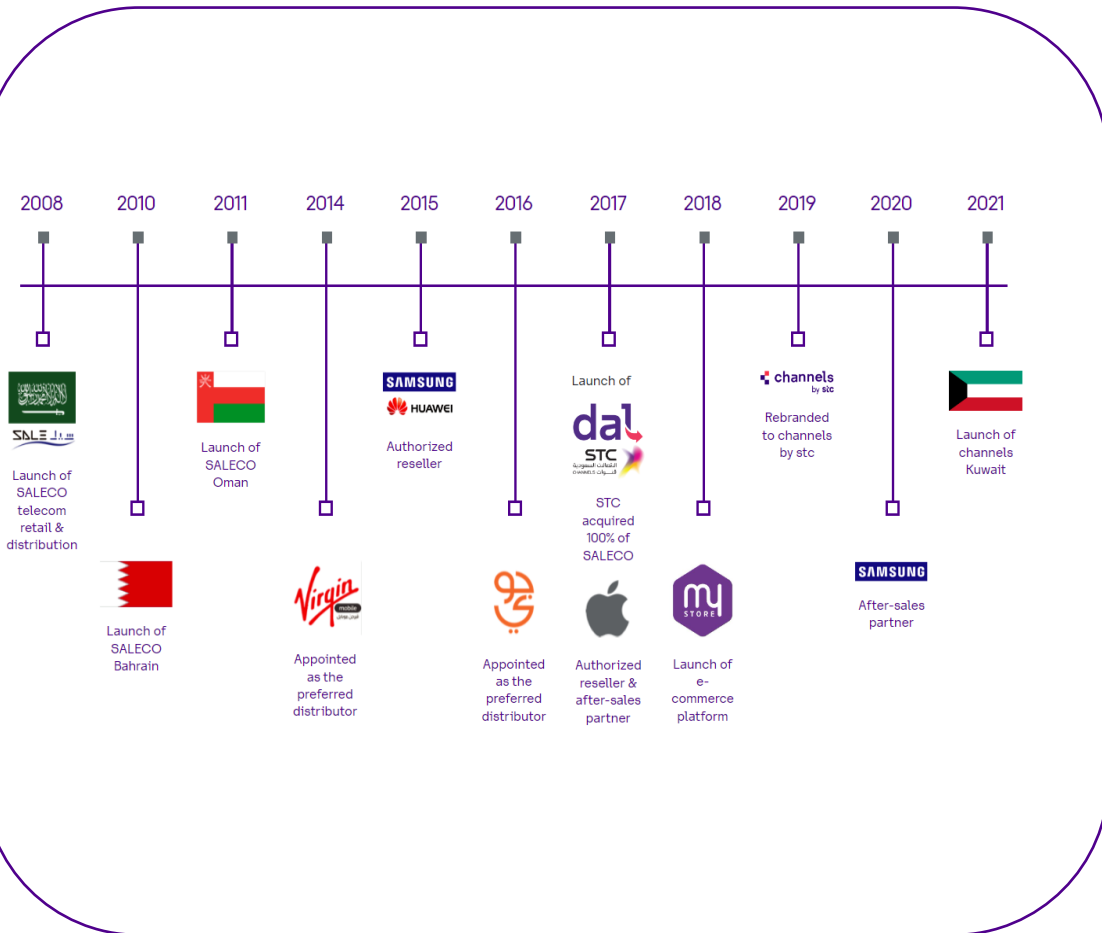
2008 2010 2011 2014 2015 2016 2017 2018 2019 2020 2021

SALE

Launch of SALECO telecom retail & distribution

Launch of SALECO Bahrain

Launch of SALECO Oman

Virgin mobile

Appointed as the preferred distributor

SAMSUNG

HUAWEI

Authorized reseller

Appointed as the preferred distributor

Launch of

dal

STC

STC acquired 100% of SALECO

Authorized reseller & after-sales partner

my STORE

Launch of e-commerce platform

channels by stc

Rebranded to channels by stc

SAMSUNG

After-sales partner

Launch of channels Kuwait